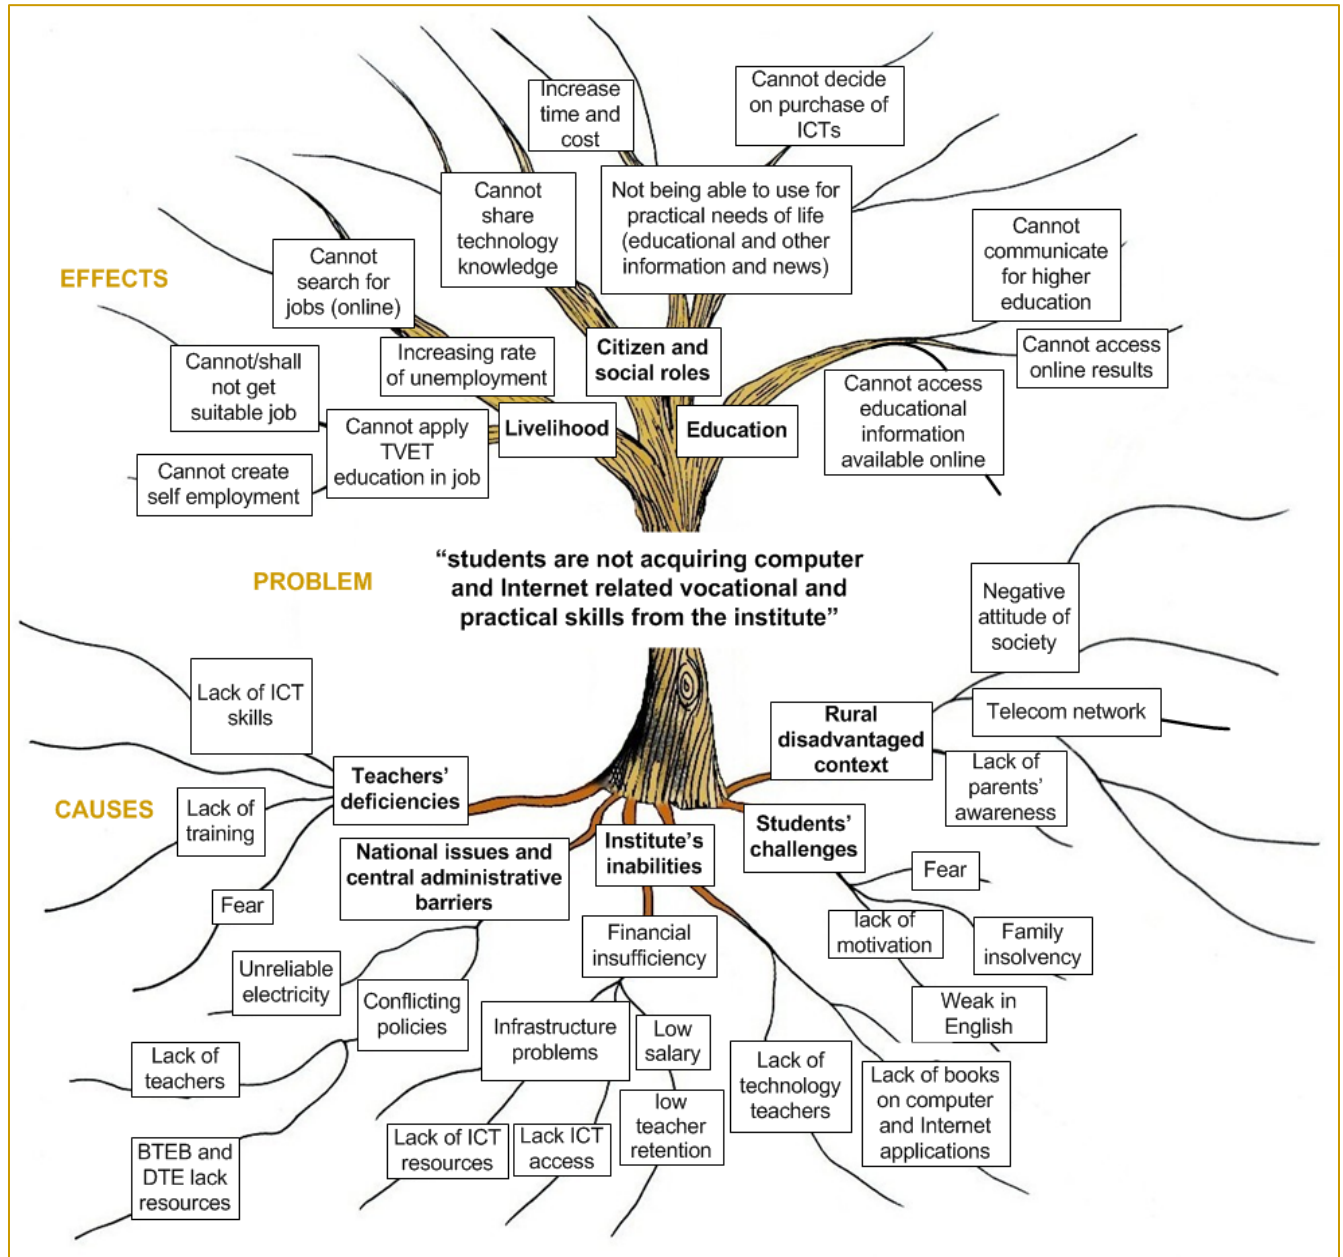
EFFECTS

Increase time and cost

Cannot decide on purchase of ICTs

Cannot share technology knowledge

Not being able to use for practical needs of life (educational and other information and news)

Cannot search for jobs (online)

Cannot communicate for higher education

Cannot access online results

Cannot/shall not get suitable job

Increasing rate of unemployment

Citizen and social roles

Cannot access educational information available online

Cannot apply TVET education in job

Livelihood

Education

Cannot create self employment

PROBLEM

"students are not acquiring computer and Internet related vocational and practical skills from the institute"

Negative attitude of society

Lack of ICT skills

Telecom network

Rural disadvantaged context

Teachers' deficiencies

Lack of parents' awareness

CAUSES

Lack of training

Students' challenges

Institute's inabilities

National issues and central administrative barriers

Fear

Fear

lack of motivation

Family insolvency

Financial insufficiency

Unreliable electricity

Conflicting policies

Weak in English

Infrastructure problems

Low salary

Lack of teachers

Lack of technology teachers

Lack of books on computer and Internet applications

low teacher retention

Lack of ICT resources

Lack ICT access

BTEB and DTE lack resources